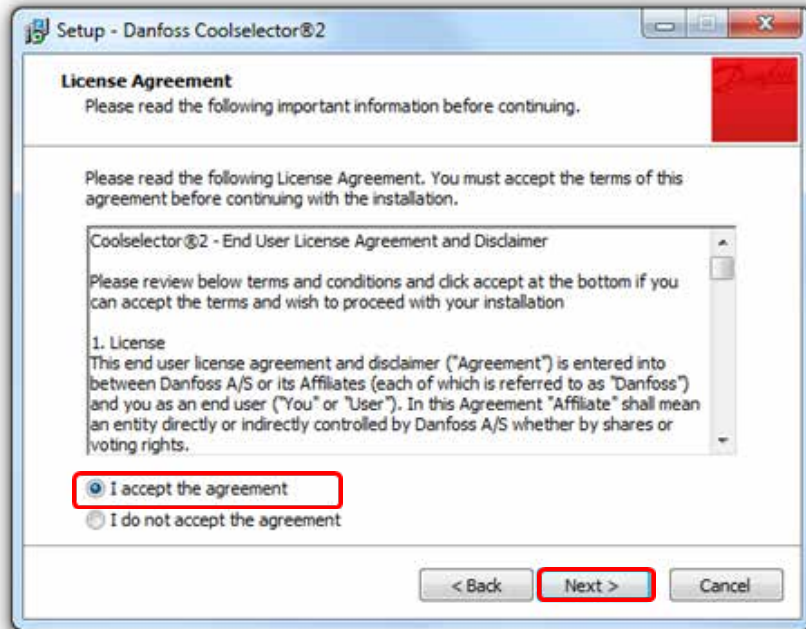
Setup - Danfoss Coolselector®2

License Agreement
Please read the following important information before continuing.

Danfoss

Please read the following License Agreement. You must accept the terms of this agreement before continuing with the installation.

Coolselector®2 - End User License Agreement and Disclaimer

Please review below terms and conditions and click accept at the bottom if you can accept the terms and wish to proceed with your installation

1. License
This end user license agreement and disclaimer ("Agreement") is entered into between Danfoss A/S or its Affiliates (each of which is referred to as "Danfoss") and you as an end user ("You" or "User"). In this Agreement "Affiliate" shall mean an entity directly or indirectly controlled by Danfoss A/S whether by shares or voting rights.

I accept the agreement
I do not accept the agreement

< Back
Next >
Cancel